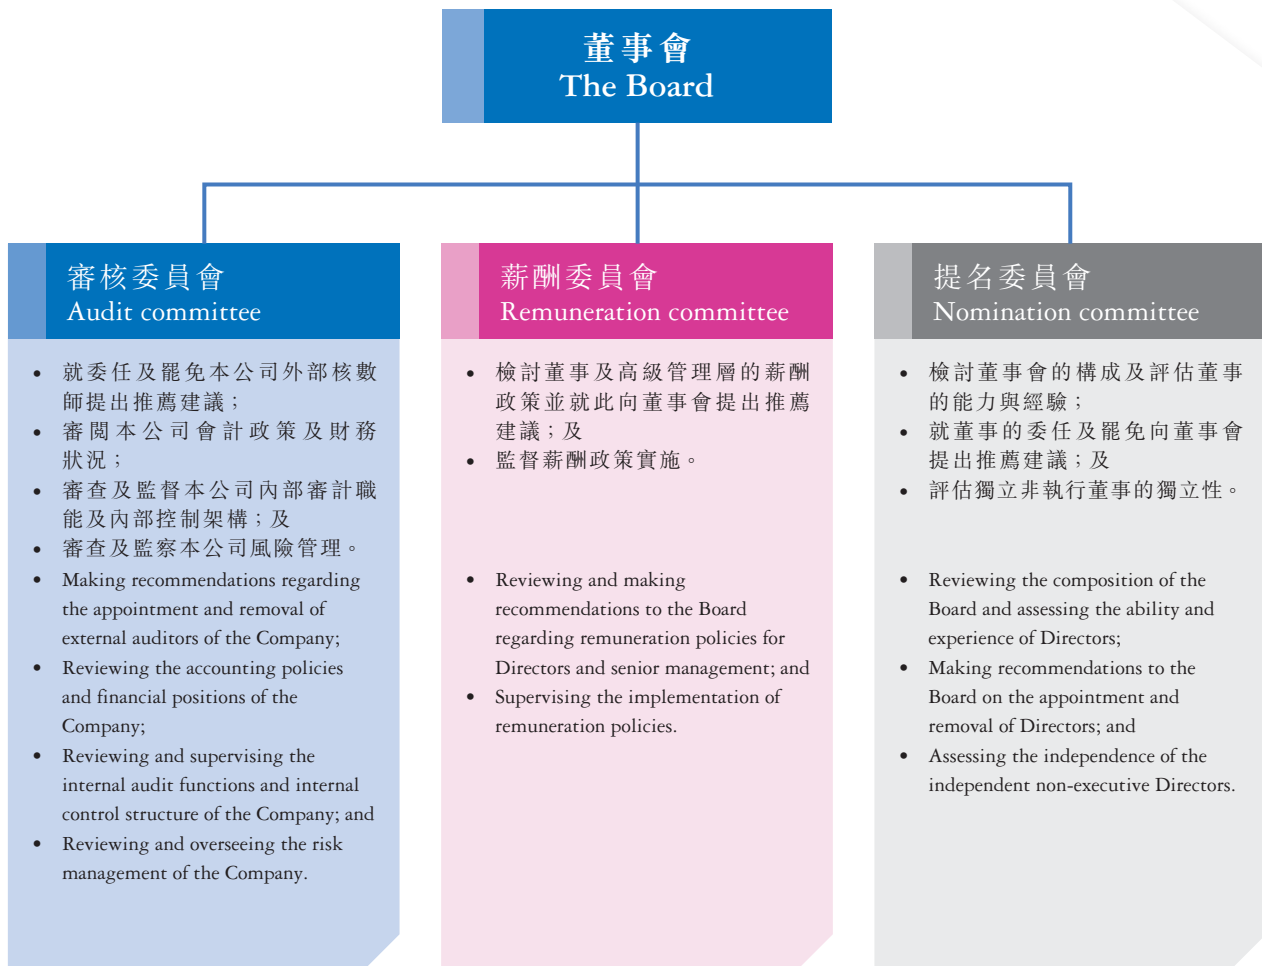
董事會
The Board

審核委員會
Audit committee

• 就委任及罷免本公司外部核數師提出推薦建議；
• 審閱本公司會計政策及財務狀況；
• 審查及監督本公司內部審計職能及內部控制架構；及
• 審查及監察本公司風險管理。

• Making recommendations regarding the appointment and removal of external auditors of the Company;
• Reviewing the accounting policies and financial positions of the Company;
• Reviewing and supervising the internal audit functions and internal control structure of the Company; and
• Reviewing and overseeing the risk management of the Company.

薪酬委員會
Remuneration committee

• 檢討董事及高級管理層的薪酬政策並就此向董事會提出推薦建議；及
• 監督薪酬政策實施。

• Reviewing and making recommendations to the Board regarding remuneration policies for Directors and senior management; and
• Supervising the implementation of remuneration policies.

提名委員會
Nomination committee

• 檢討董事會的構成及評估董事的能力與經驗；
• 就董事的委任及罷免向董事會提出推薦建議；及
• 評估獨立非執行董事的獨立性。

• Reviewing the composition of the Board and assessing the ability and experience of Directors;
• Making recommendations to the Board on the appointment and removal of Directors; and
• Assessing the independence of the independent non-executive Directors.